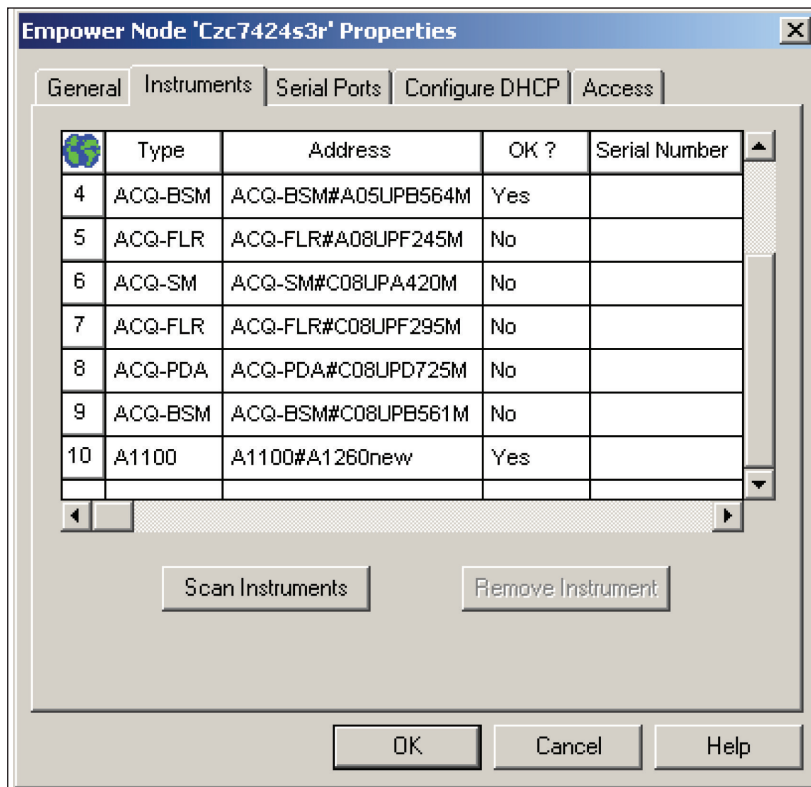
Empower Node 'Czc7424s3r' Properties

General | Instruments | Serial Ports | Configure DHCP | Access

| | Type | Address | OK ? | Serial Number |
|---|---|---|---|---|
| 4 | ACQ-BSM | ACQ-BSM#A05UPB564M | Yes | |
| 5 | ACQ-FLR | ACQ-FLR#A08UPF245M | No | |
| 6 | ACQ-SM | ACQ-SM#C08UPA420M | No | |
| 7 | ACQ-FLR | ACQ-FLR#C08UPF295M | No | |
| 8 | ACQ-PDA | ACQ-PDA#C08UPD725M | No | |
| 9 | ACQ-BSM | ACQ-BSM#C08UPB561M | No | |
| 10 | A1100 | A1100#A1260new | Yes | |

Scan Instruments | Remove Instrument

OK | Cancel | Help